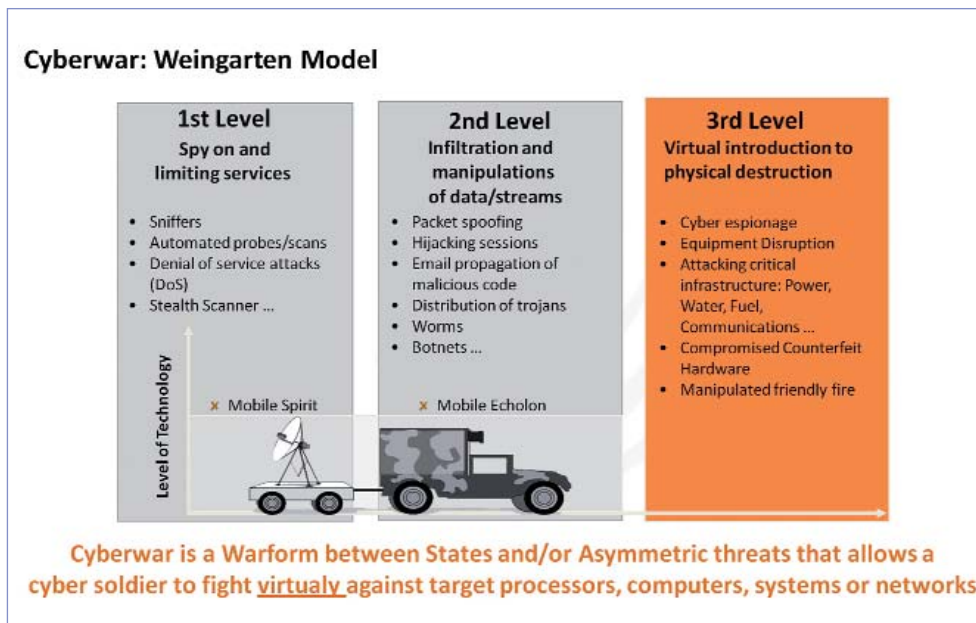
Cyberwar: Weingarten Model

1st Level
Spy on and limiting services

- Sniffers
- Automated probes/scans
- Denial of service attacks (DoS)
- Stealth Scanner ...

2nd Level
Infiltration and manipulations of data/streams

- Packet spoofing
- Hijacking sessions
- Email propagation of malicious code
- Distribution of trojans
- Worms
- Botnets ...

3rd Level
Virtual introduction to physical destruction

- Cyber espionage
- Equipment Disruption
- Attacking critical infrastructure: Power, Water, Fuel, Communications ...
- Compromised Counterfeit Hardware
- Manipulated friendly fire

Level of Technology

× Mobile Spirit

× Mobile Echolon

Cyberwar is a Warform between States and/or Asymmetric threats that allows a cyber soldier to fight virtualy against target processors, computers, systems or networks